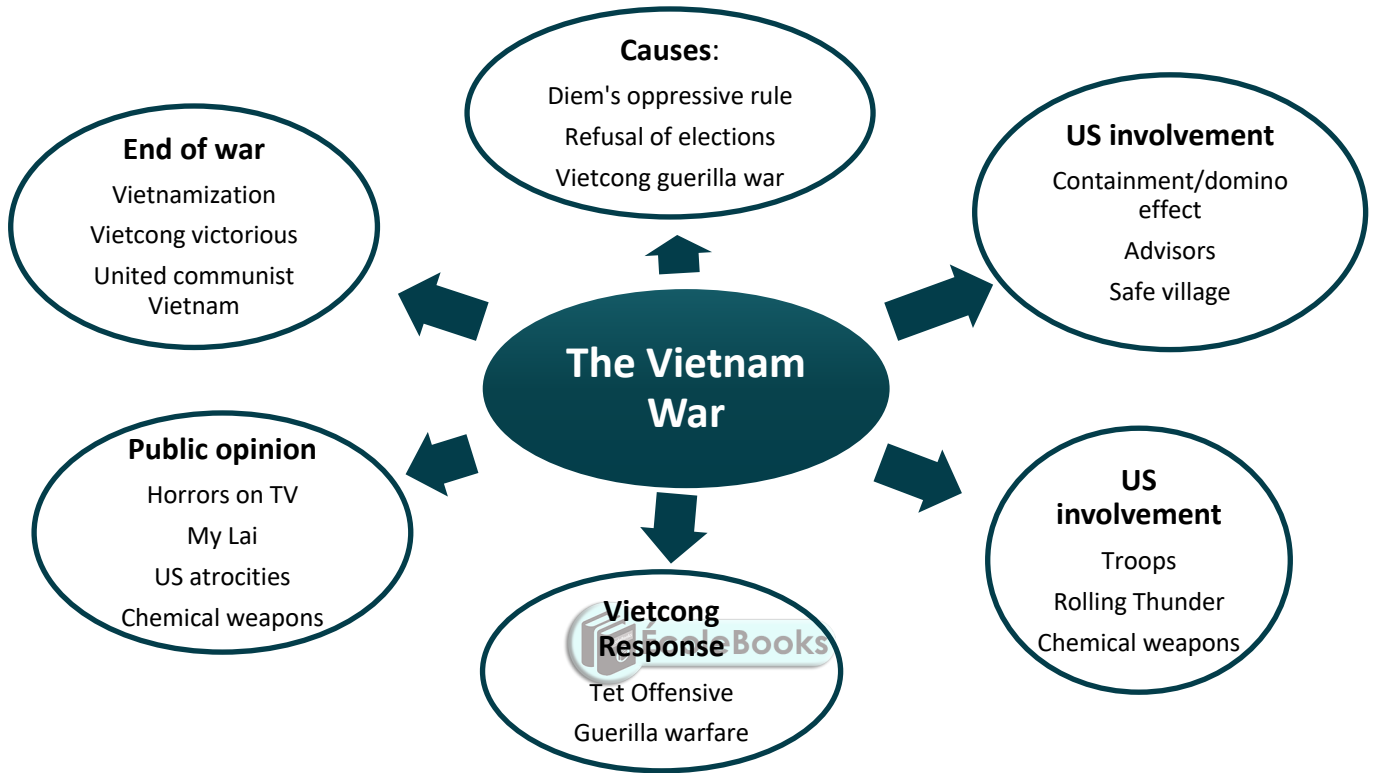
The Vietnam War

Causes:
Diem's oppressive rule
Refusal of elections
Vietcong guerilla war

US involvement
Containment/domino effect
Advisors
Safe village

US involvement
Troops
Rolling Thunder
Chemical weapons

Vietcong Response
Tet Offensive
Guerilla warfare

Public opinion
Horrors on TV
My Lai
US atrocities
Chemical weapons

End of war
Vietnamization
Vietcong victorious
United communist Vietnam

EcoleBooks